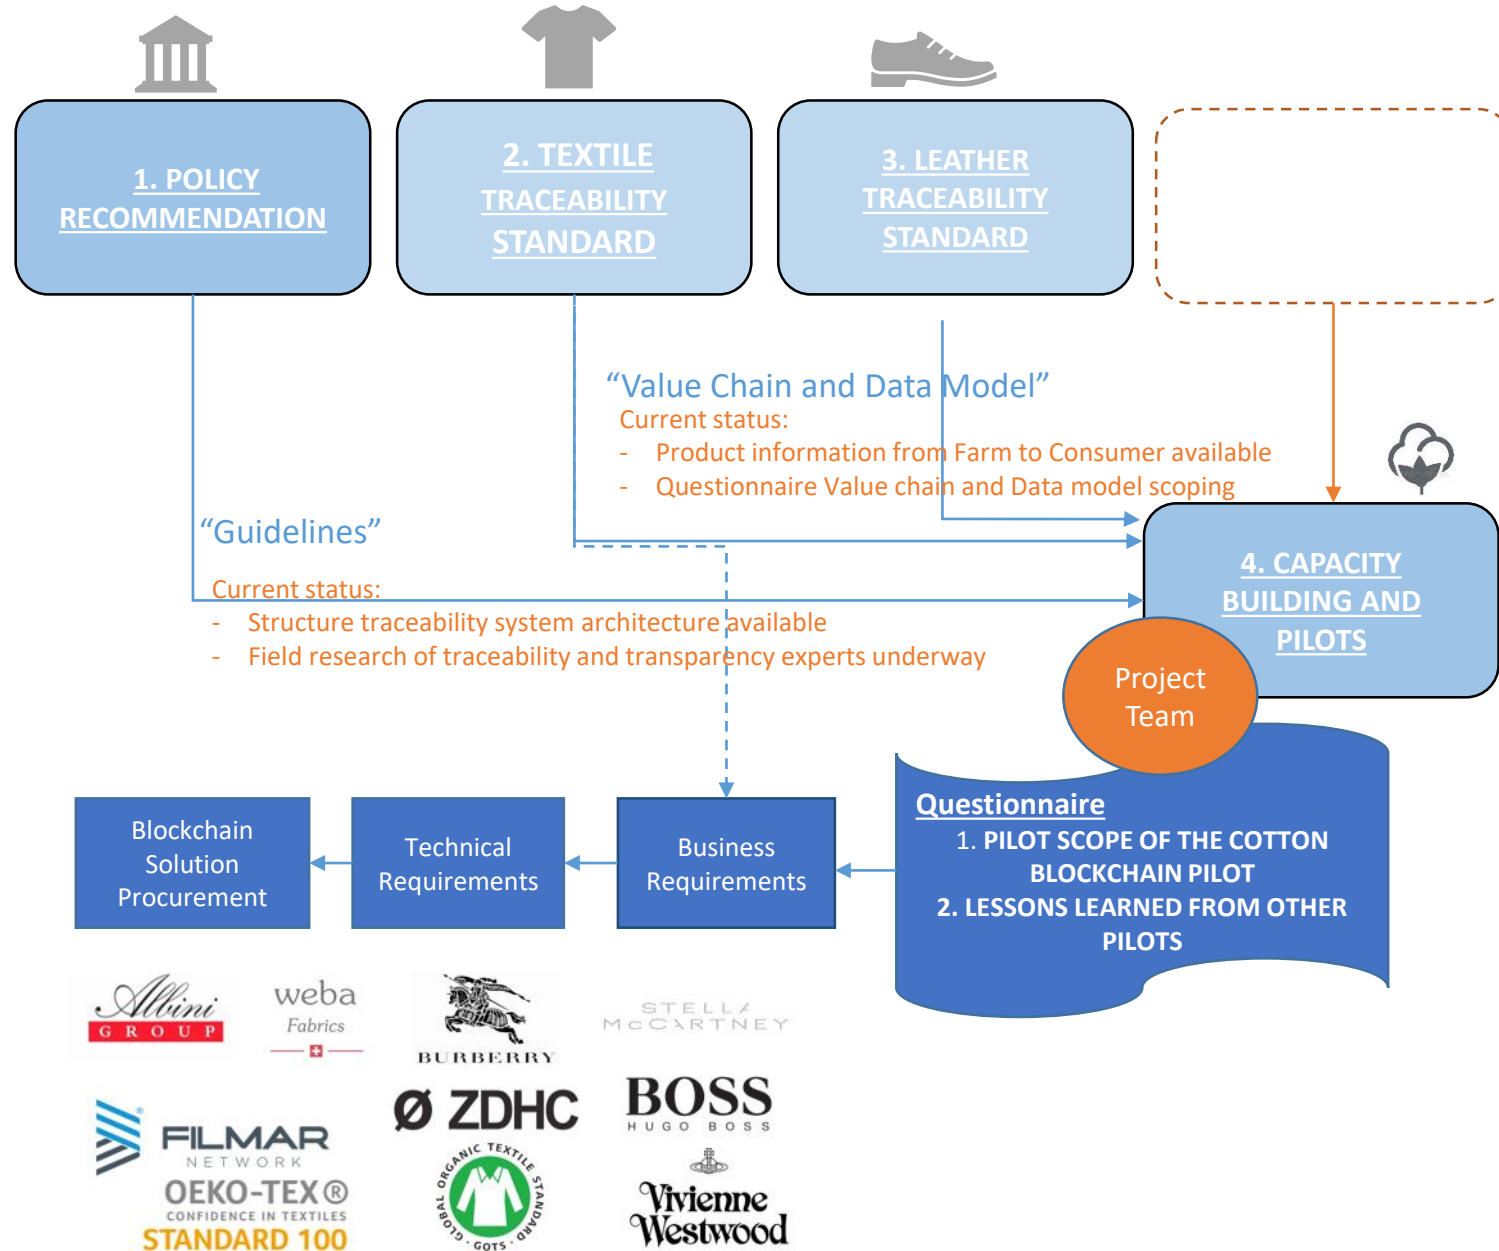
1. POLICY RECOMMENDATION

2. TEXTILE TRACEABILITY STANDARD

3. LEATHER TRACEABILITY STANDARD

“Value Chain and Data Model”
Current status:
- Product information from Farm to Consumer available
- Questionnaire Value chain and Data model scoping

“Guidelines”
Current status:
- Structure traceability system architecture available
- Field research of traceability and transparency experts underway

4. CAPACITY BUILDING AND PILOTS

Project Team

Questionnaire
1. PILOT SCOPE OF THE COTTON BLOCKCHAIN PILOT
2. LESSONS LEARNED FROM OTHER PILOTS

Blockchain Solution Procurement

Technical Requirements

Business Requirements

Albini GROUP

weba Fabrics

BURBERRY

STELLA McCARTNEY

FILMAR NETWORK

ZDHC

BOSS HUGO BOSS

OEKO-TEX® CONFIDENCE IN TEXTILES STANDARD 100

GLOBAL ORGANIC TEXTILE STANDARD GOTS

Vivienne Westwood